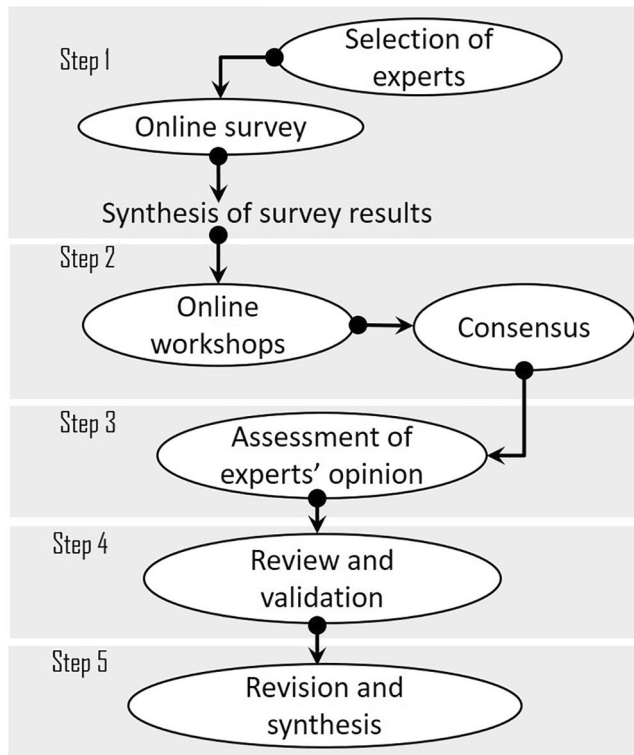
Step 1

Selection of experts

Online survey

Synthesis of survey results

Step 2

Online workshops

Consensus

Step 3

Assessment of experts' opinion

Step 4

Review and validation

Step 5

Revision and synthesis